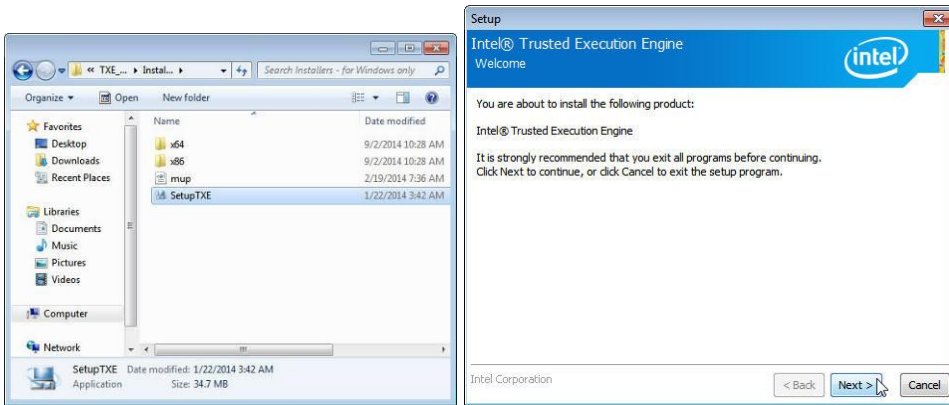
« TXE_... ▸ Instal... ▸

Search Installers - for Windows only

Organize ▾ Open New folder

Favorites
Desktop
Downloads
Recent Places

Libraries
Documents
Music
Pictures
Videos

Computer

Network

| Name | Date modified |
|---|---|
| x64 | 9/2/2014 10:28 AM |
| x86 | 9/2/2014 10:28 AM |
| mup | 2/19/2014 7:36 AM |
| SetupTXE | 1/22/2014 3:42 AM |

SetupTXE Date modified: 1/22/2014 3:42 AM
Application Size: 34.7 MB

Setup

Intel® Trusted Execution Engine
Welcome

intel

You are about to install the following product:

Intel® Trusted Execution Engine

It is strongly recommended that you exit all programs before continuing. Click Next to continue, or click Cancel to exit the setup program.

Intel Corporation

< Back Next > Cancel